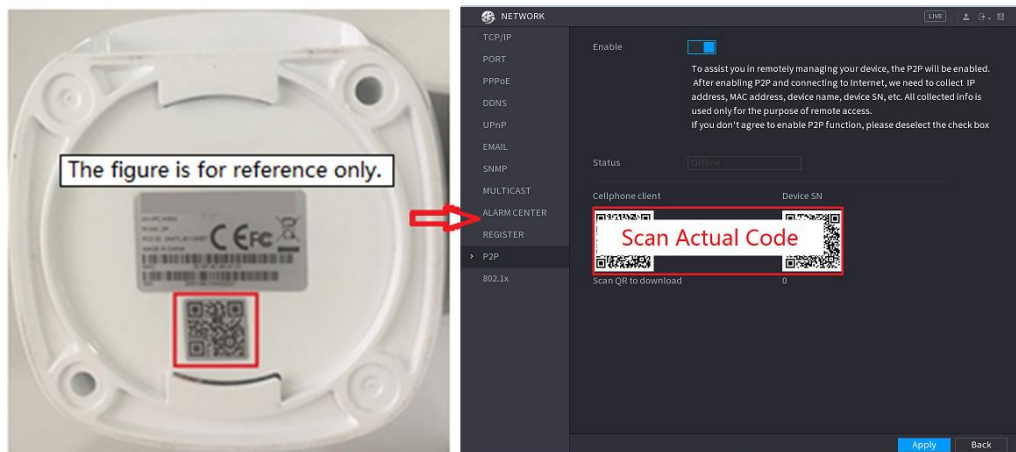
The figure is for reference only.

CE FC

NETWORK

LIVE

TCP/IP
PORT
PPPoE
DDNS
UPnP
EMAIL
SNMP
MULTICAST
ALARM CENTER
REGISTER
P2P
802.1x

Enable

To assist you in remotely managing your device, the P2P will be enabled. After enabling P2P and connecting to Internet, we need to collect IP address, MAC address, device name, device SN, etc. All collected info is used only for the purpose of remote access.
If you don't agree to enable P2P function, please deselect the check box

Status
Offline

Cellphone client
Device SN

Scan Actual Code

Scan QR to download
0

Apply
Back